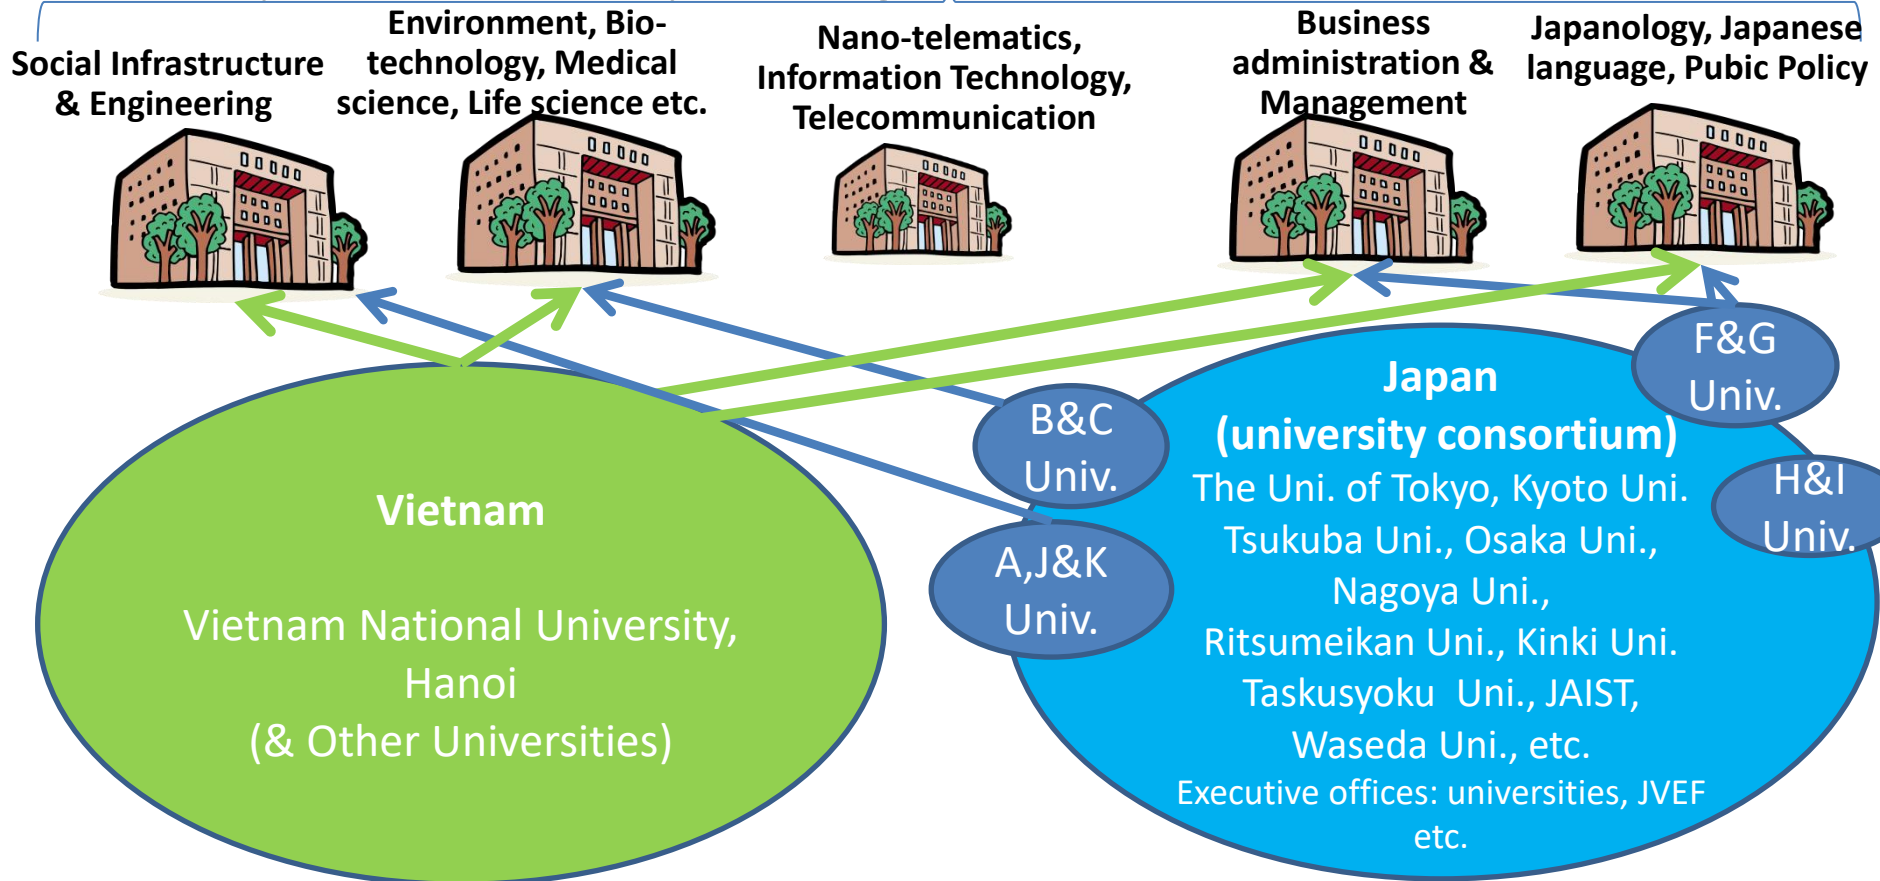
Social Infrastructure & Engineering

Environment, Biotechnology, Medical science, Life science etc.

Nano-telematics, Information Technology, Telecommunication

Business administration & Management

Japanology, Japanese language, Pubic Policy

F&G Univ.

B&C Univ.

H&I Univ.

A,J&K Univ.

Vietnam

Vietnam National University, Hanoi (& Other Universities)

Japan (university consortium)

The Uni. of Tokyo, Kyoto Uni. Tsukuba Uni., Osaka Uni., Nagoya Uni., Ritsumeikan Uni., Kinki Uni. Taskusyoku Uni., JAIST, Waseda Uni., etc.

Executive offices: universities, JVEF etc.